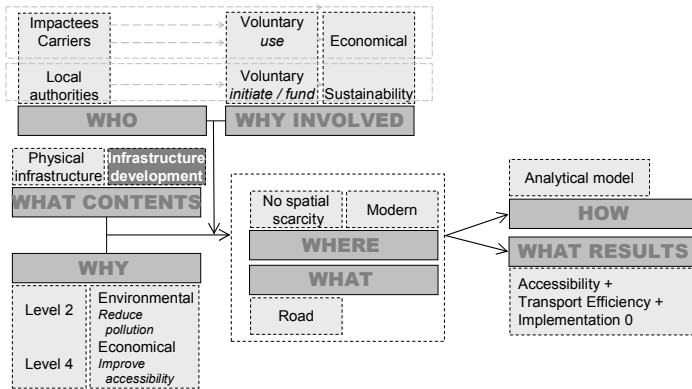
Impactees Carriers

Voluntary *use*

Economical

Local authorities

Voluntary *initiate / fund*

Sustainability

WHO

WHY INVOLVED

Physical infrastructure

Infrastructure development

WHAT CONTENTS

No spatial scarcity

Modern

WHERE

WHAT

Road

Analytical model

HOW

WHAT RESULTS

Accessibility + Transport Efficiency + Implementation 0

WHY

Level 2

Level 4

Environmental *Reduce pollution*

Economical *Improve accessibility*